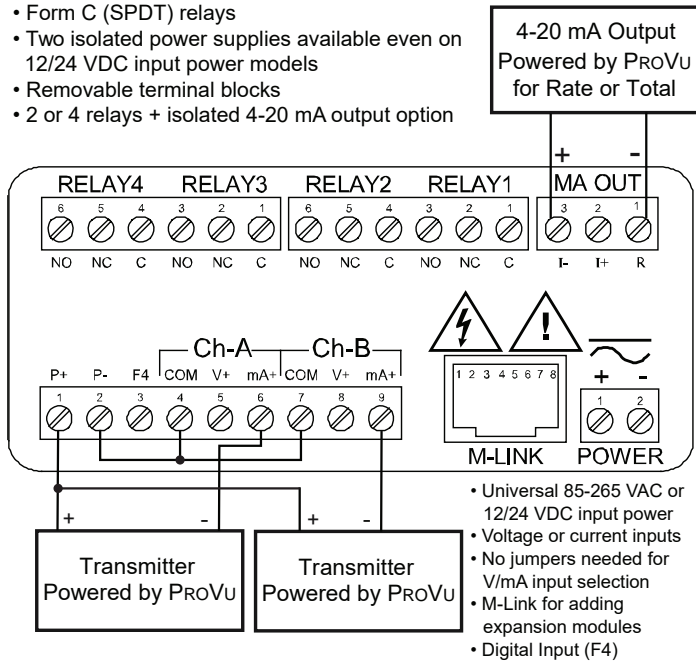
• Form C (SPDT) relays
• Two isolated power supplies available even on 12/24 VDC input power models
• Removable terminal blocks
• 2 or 4 relays + isolated 4-20 mA output option

4-20 mA Output Powered by ProVu for Rate or Total

+ -

RELAY4 RELAY3 RELAY2 RELAY1 MA OUT

6 5 4 3 2 1 6 5 4 3 2 1 3 2 1

NO NC C NO NC C NO NC C NO NC C I- I+ R

Ch-A Ch-B

P+ P- F4 COM V+ mA+ COM V+ mA+

1 2 3 4 5 6 7 8 9

1 2 3 4 5 6 7 8

M-LINK

+ -

1 2

POWER

+ - + -

Transmitter Powered by ProVu

Transmitter Powered by ProVu

• Universal 85-265 VAC or 12/24 VDC input power
• Voltage or current inputs
• No jumpers needed for V/mA input selection
• M-Link for adding expansion modules
• Digital Input (F4)